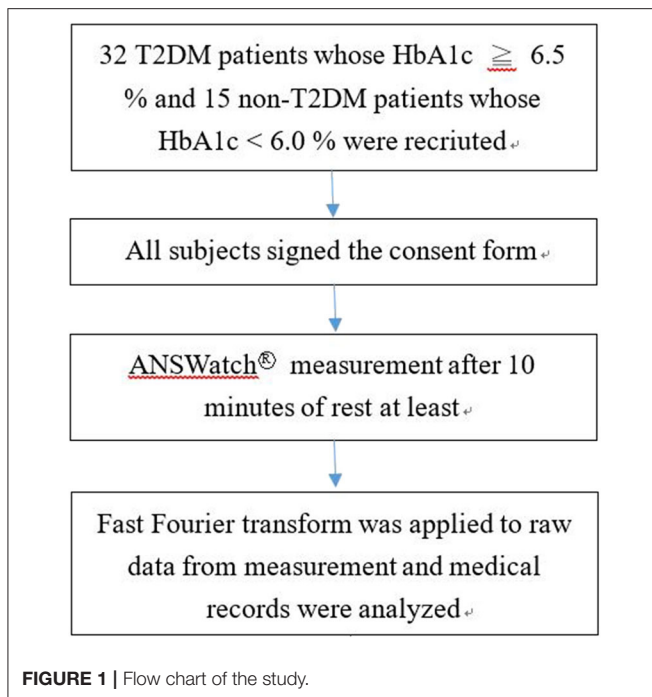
32 T2DM patients whose HbA1c $\geqq$ 6.5 % and 15 non-T2DM patients whose HbA1c < 6.0 % were recriuted

All subjects signed the consent form

ANSWatch® measurement after 10 minutes of rest at least

Fast Fourier transform was applied to raw data from measurement and medical records were analyzed

**FIGURE 1 |** Flow chart of the study.